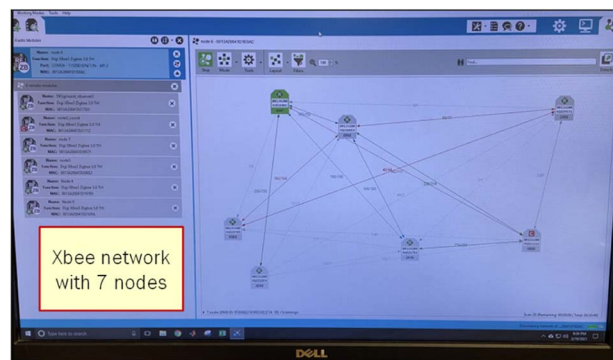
Xbee network with 7 nodes

Working Modes Tools Help

Radio Modules

Name: node 4
Function: Digi XBee3 Zigbee 3.0 TH
MAC: 0013A20041B5BEC

Name: ND (present) observed
Function: Digi XBee3 Zigbee 3.0 TH

Name: router_node4

Name: node 5
Function: Digi XBee3 Zigbee 3.0 TH

Name: node3
Function: Digi XBee3 Zigbee 3.0 TH

Name: node 6
Function: Digi XBee3 Zigbee 3.0 TH

Name: Node 8
Function: Digi XBee3 Zigbee 3.0 TH

Map Mode Tools Layout Filters

Type here to search

DELL